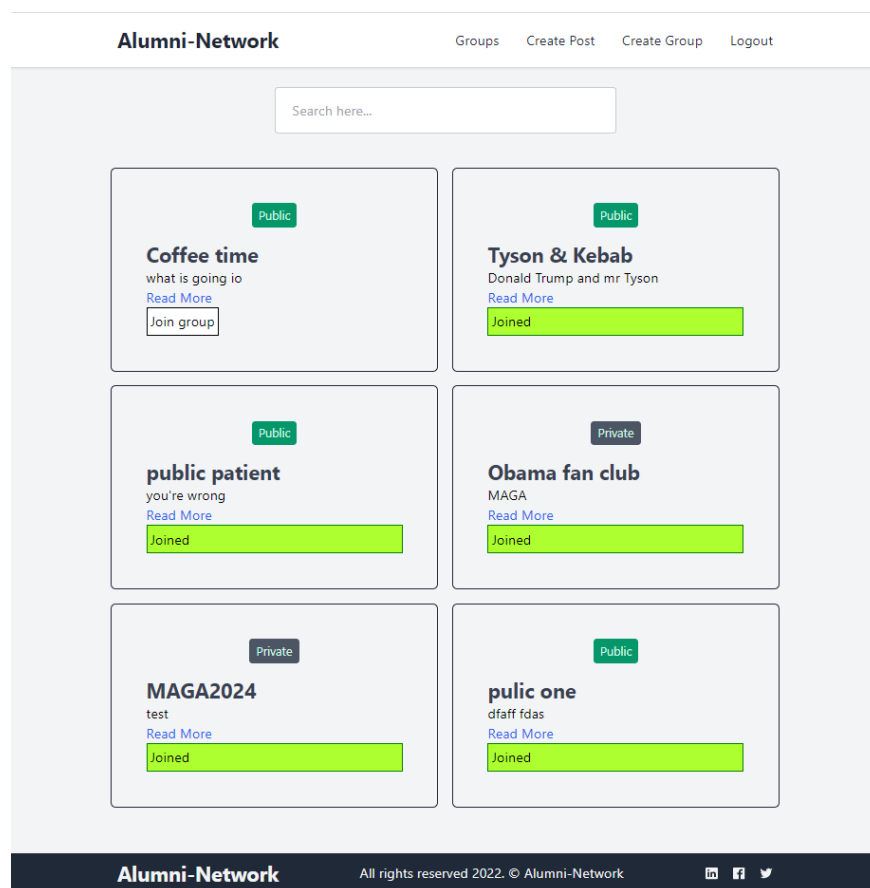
Alumni-Network

Groups Create Post Create Group Logout

Search here...

Public

Coffee time

what is going io

Read More

Join group

Public

Tyson & Kebab

Donald Trump and mr Tyson

Read More

Joined

Public

public patient

you're wrong

Read More

Joined

Private

Obama fan club

MAGA

Read More

Joined

Private

MAGA2024

test

Read More

Joined

Public

pulic one

dfaff fdas

Read More

Joined

Alumni-Network

All rights reserved 2022. © Alumni-Network